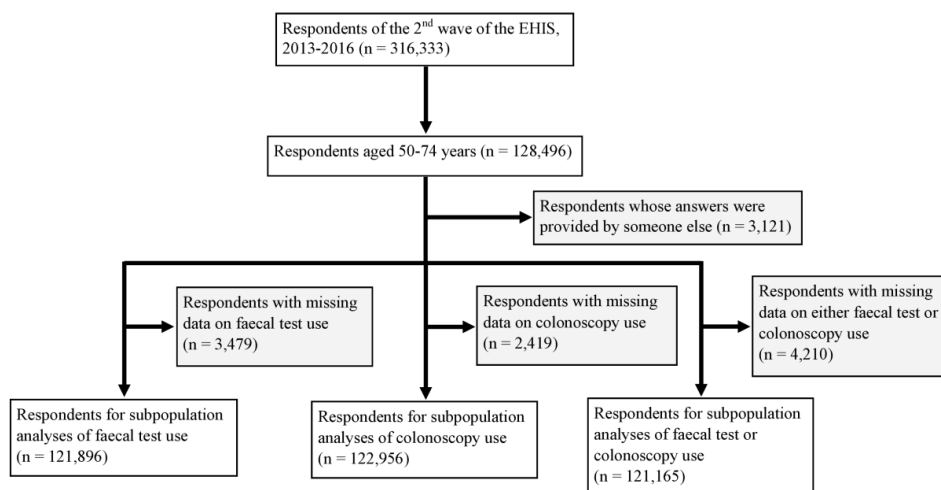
Respondents of the 2$^{nd}$ wave of the EHIS, 2013-2016 (n = 316,333)

Respondents aged 50-74 years (n = 128,496)

Respondents whose answers were provided by someone else (n = 3,121)

Respondents with missing data on faecal test use (n = 3,479)

Respondents with missing data on colonoscopy use (n = 2,419)

Respondents with missing data on either faecal test or colonoscopy use (n = 4,210)

Respondents for subpopulation analyses of faecal test use (n = 121,896)

Respondents for subpopulation analyses of colonoscopy use (n = 122,956)

Respondents for subpopulation analyses of faecal test or colonoscopy use (n = 121,165)